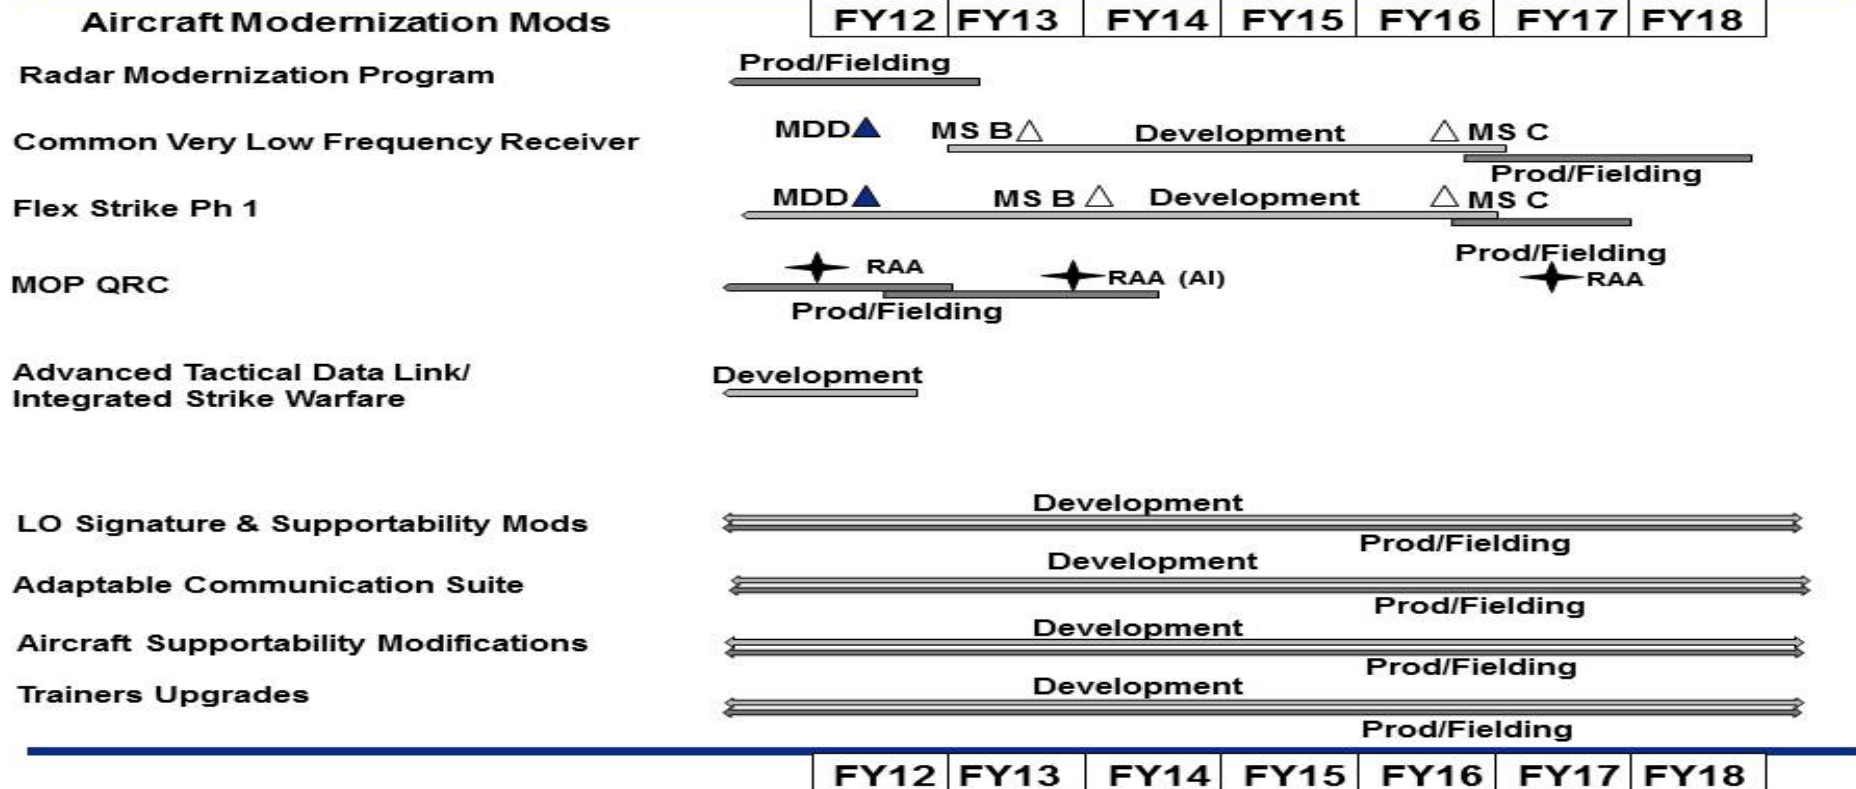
Aircraft Modernization Mods

| FY12 | FY13 | FY14 | FY15 | FY16 | FY17 | FY18 |
|---|---|---|---|---|---|---|

Radar Modernization Program
Prod/Fielding

Common Very Low Frequency Receiver
MDD MS B Development MS C
Prod/Fielding

Flex Strike Ph 1
MDD MS B Development MS C
Prod/Fielding

MOP QRC
RAA RAA (AI) RAA
Prod/Fielding

Advanced Tactical Data Link/ Integrated Strike Warfare
Development

LO Signature & Supportability Mods
Development
Prod/Fielding

Adaptable Communication Suite
Development
Prod/Fielding

Aircraft Supportability Modifications
Development
Prod/Fielding

Trainers Upgrades
Development
Prod/Fielding

| FY12 | FY13 | FY14 | FY15 | FY16 | FY17 | FY18 |
|---|---|---|---|---|---|---|